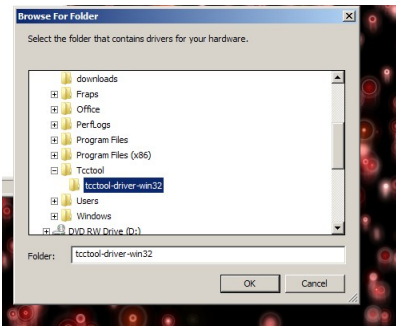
Browse For Folder

Select the folder that contains drivers for your hardware.

downloads
Fraps
Office
PerfLogs
Program Files
Program Files (x86)
Tcctool
tcctool-driver-win32
Users
Windows
DVD RW Drive (D:)

Folder: tcctool-driver-win32

OK
Cancel